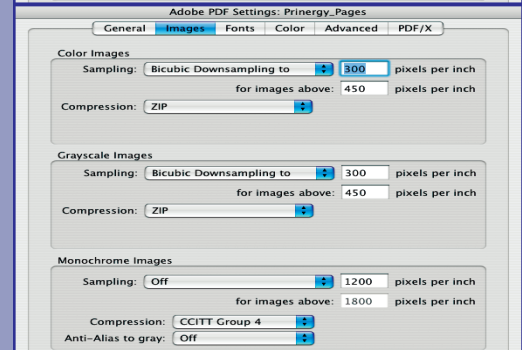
Adobe PDF Settings: Prinergy_Pages

General | Images | Fonts | Color | Advanced | PDF/X

Color Images

Sampling: Bicubic Downsampling to 300 pixels per inch

for images above: 450 pixels per inch

Compression: ZIP

Grayscale Images

Sampling: Bicubic Downsampling to 300 pixels per inch

for images above: 450 pixels per inch

Compression: ZIP

Monochrome Images

Sampling: Off 1200 pixels per inch

for images above: 1800 pixels per inch

Compression: CCITT Group 4

Anti-Alias to gray: Off